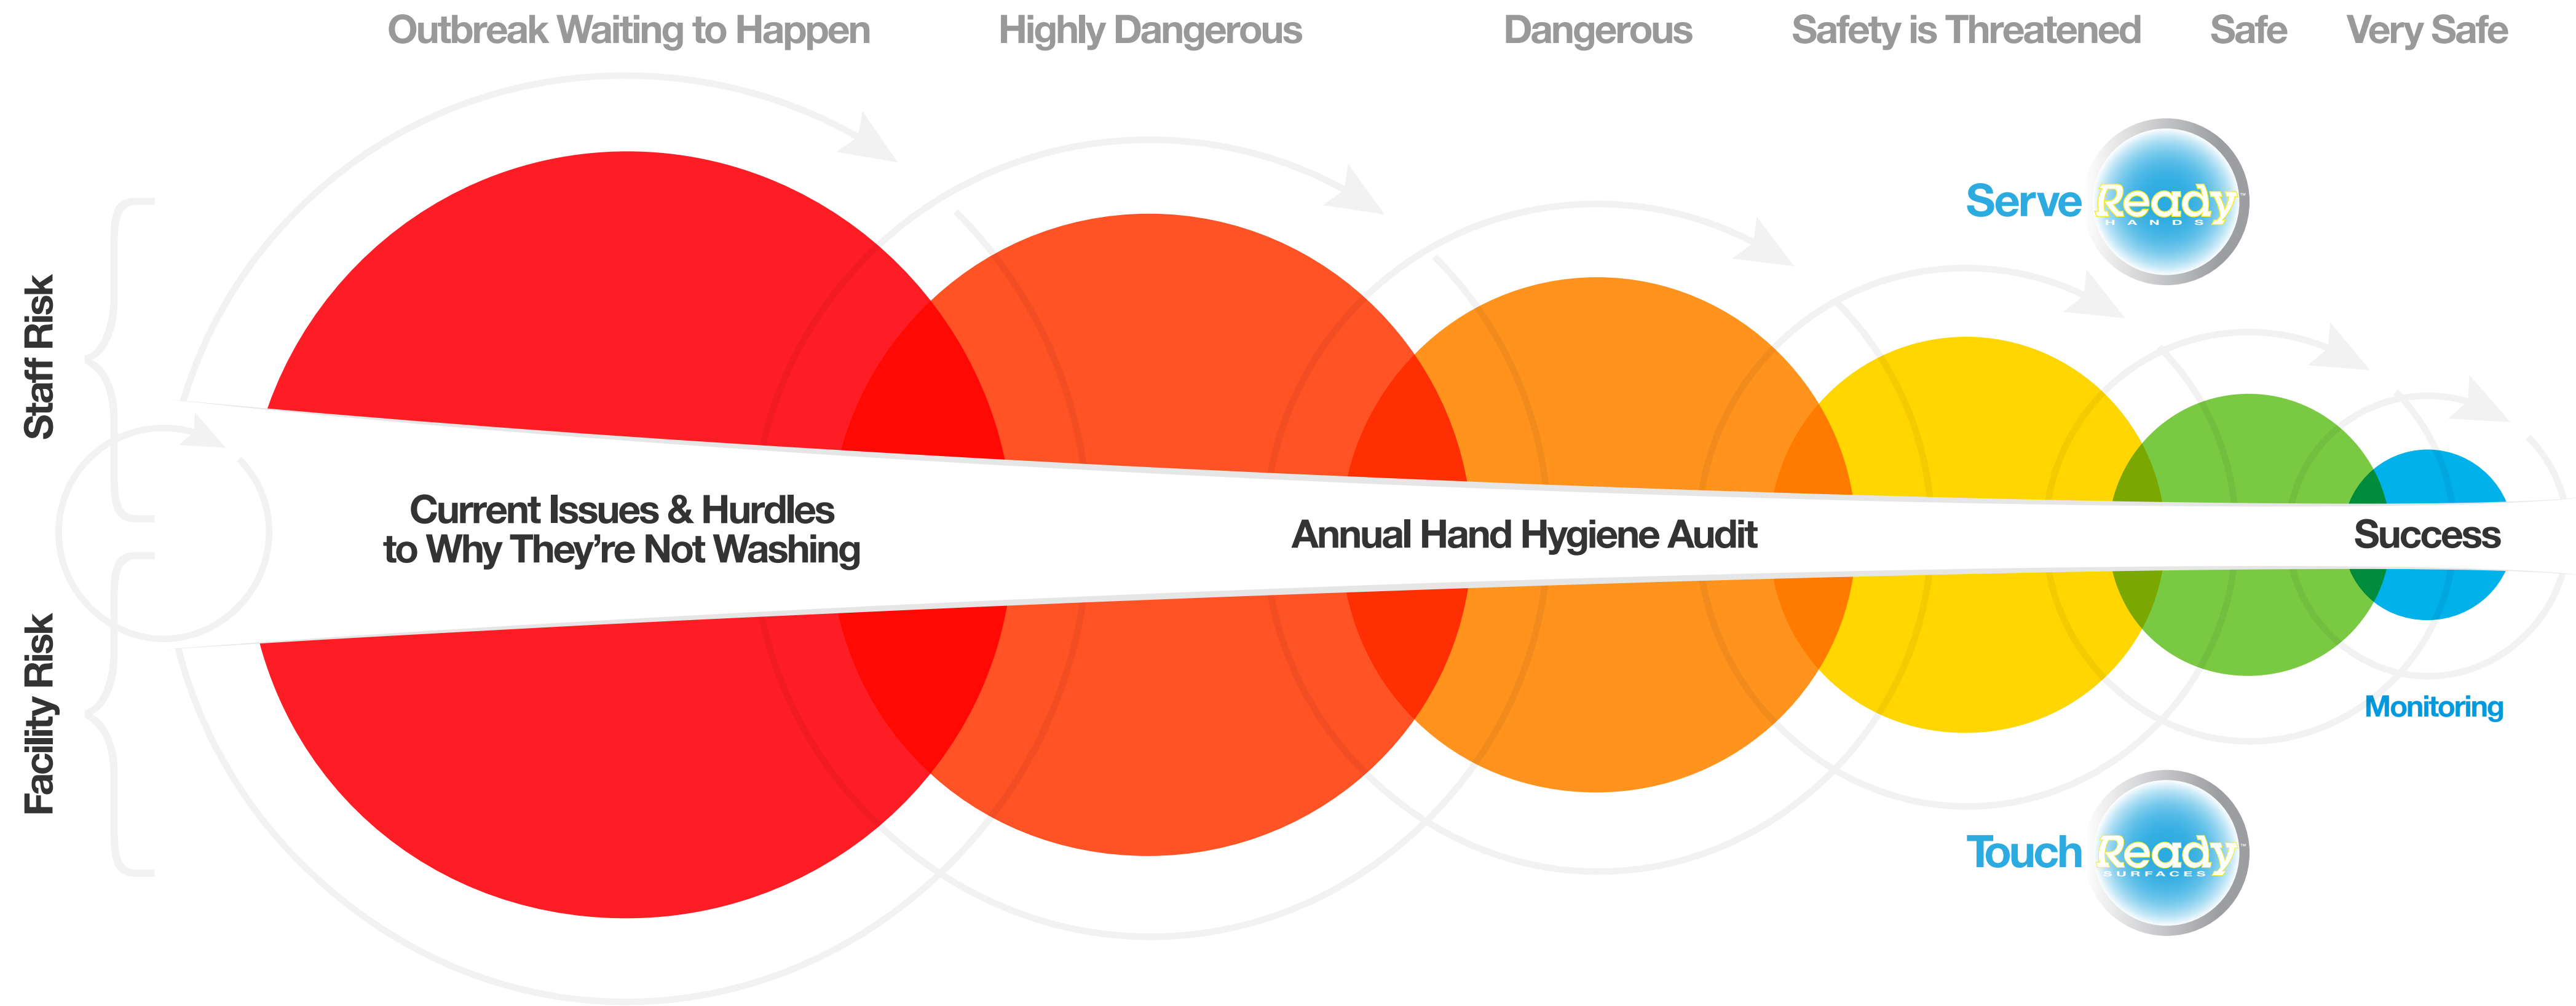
Outbreak Waiting to Happen

Highly Dangerous

Dangerous

Safety is Threatened

Safe

Very Safe

Serve Ready HANDS

Staff Risk

Facility Risk

Current Issues & Hurdles to Why They're Not Washing

Annual Hand Hygiene Audit

Success

Monitoring

Touch Ready SURFACES